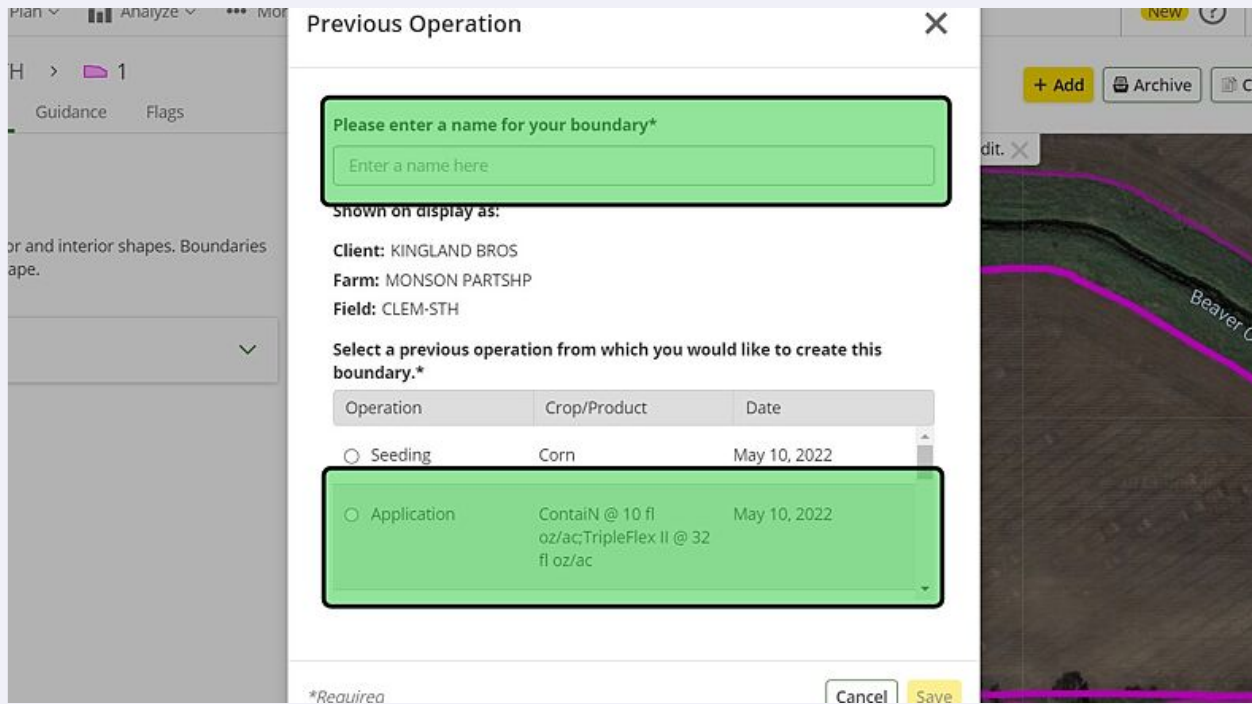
Plan Analyze Mor

H > 1

Guidance Flags

or and interior shapes. Boundaries ape.

Previous Operation

Please enter a name for your boundary*

Enter a name here

Shown on display as:

Client: KINGLAND BROS

Farm: MONSON PARTSHP

Field: CLEM-STH

Select a previous operation from which you would like to create this boundary.*

| Operation | Crop/Product | Date |
|---|---|---|
| Seeding | Corn | May 10, 2022 |
| Application | ContaiN @ 10 fl oz/ac;TripleFlex II @ 32 fl oz/ac | May 10, 2022 |

*Required

Cancel Save

New

+ Add Archive

dit.

Beaver C